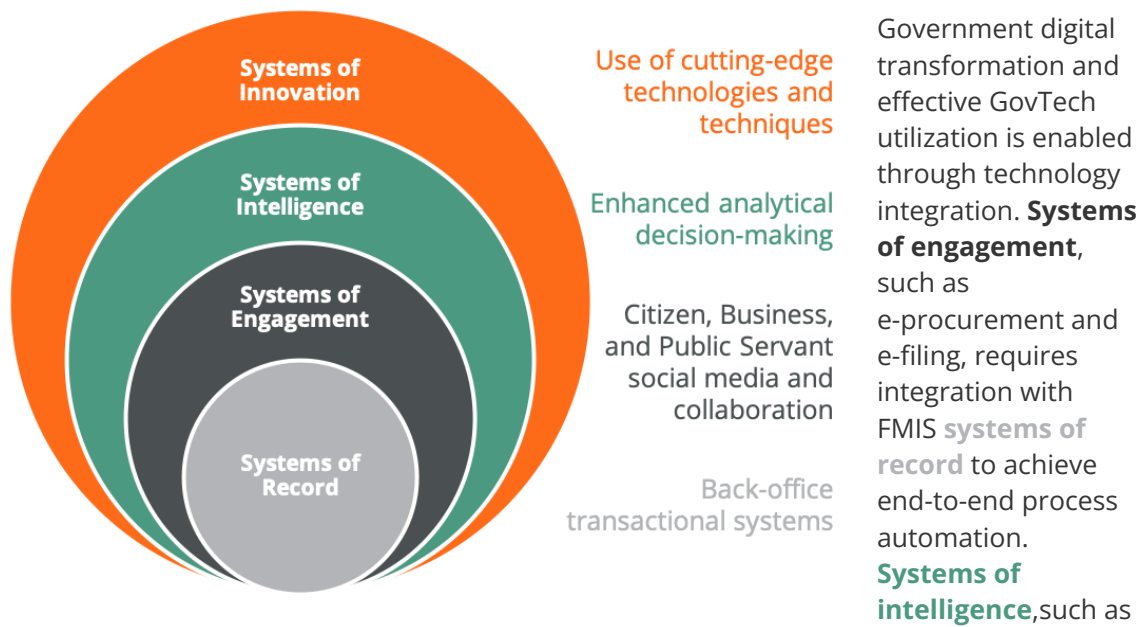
Systems of Innovation

Systems of Intelligence

Systems of Engagement

Systems of Record

Use of cutting-edge technologies and techniques

Enhanced analytical decision-making

Citizen, Business, and Public Servant social media and collaboration

Back-office transactional systems

Government digital transformation and effective GovTech utilization is enabled through technology integration. **Systems of engagement**, such as e-procurement and e-filing, requires integration with FMIS **systems of record** to achieve end-to-end process automation. **Systems of intelligence**,such as